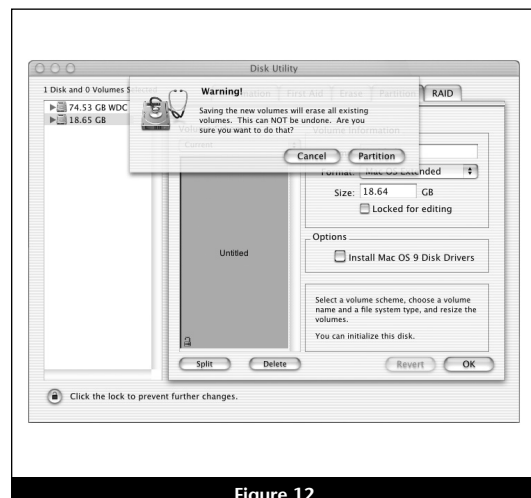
Disk Utility

1 Disk and 0 Volumes S

74.53 GB WDC

18.65 GB

Warning!

Saving the new volumes will erase all existing volumes. This can NOT be undone. Are you sure you want to do that?

Cancel

Partition

First Aid

Erase

Partition

RAID

Volume Information

Current

Format: Mac OS Extended

Size: 18.64 GB

Locked for editing

Untitled

Options

Install Mac OS 9 Disk Drivers

Select a volume scheme, choose a volume name and a file system type, and resize the volumes.

You can initialize this disk.

Split

Delete

Revert

OK

Click the lock to prevent further changes.

Figure 12